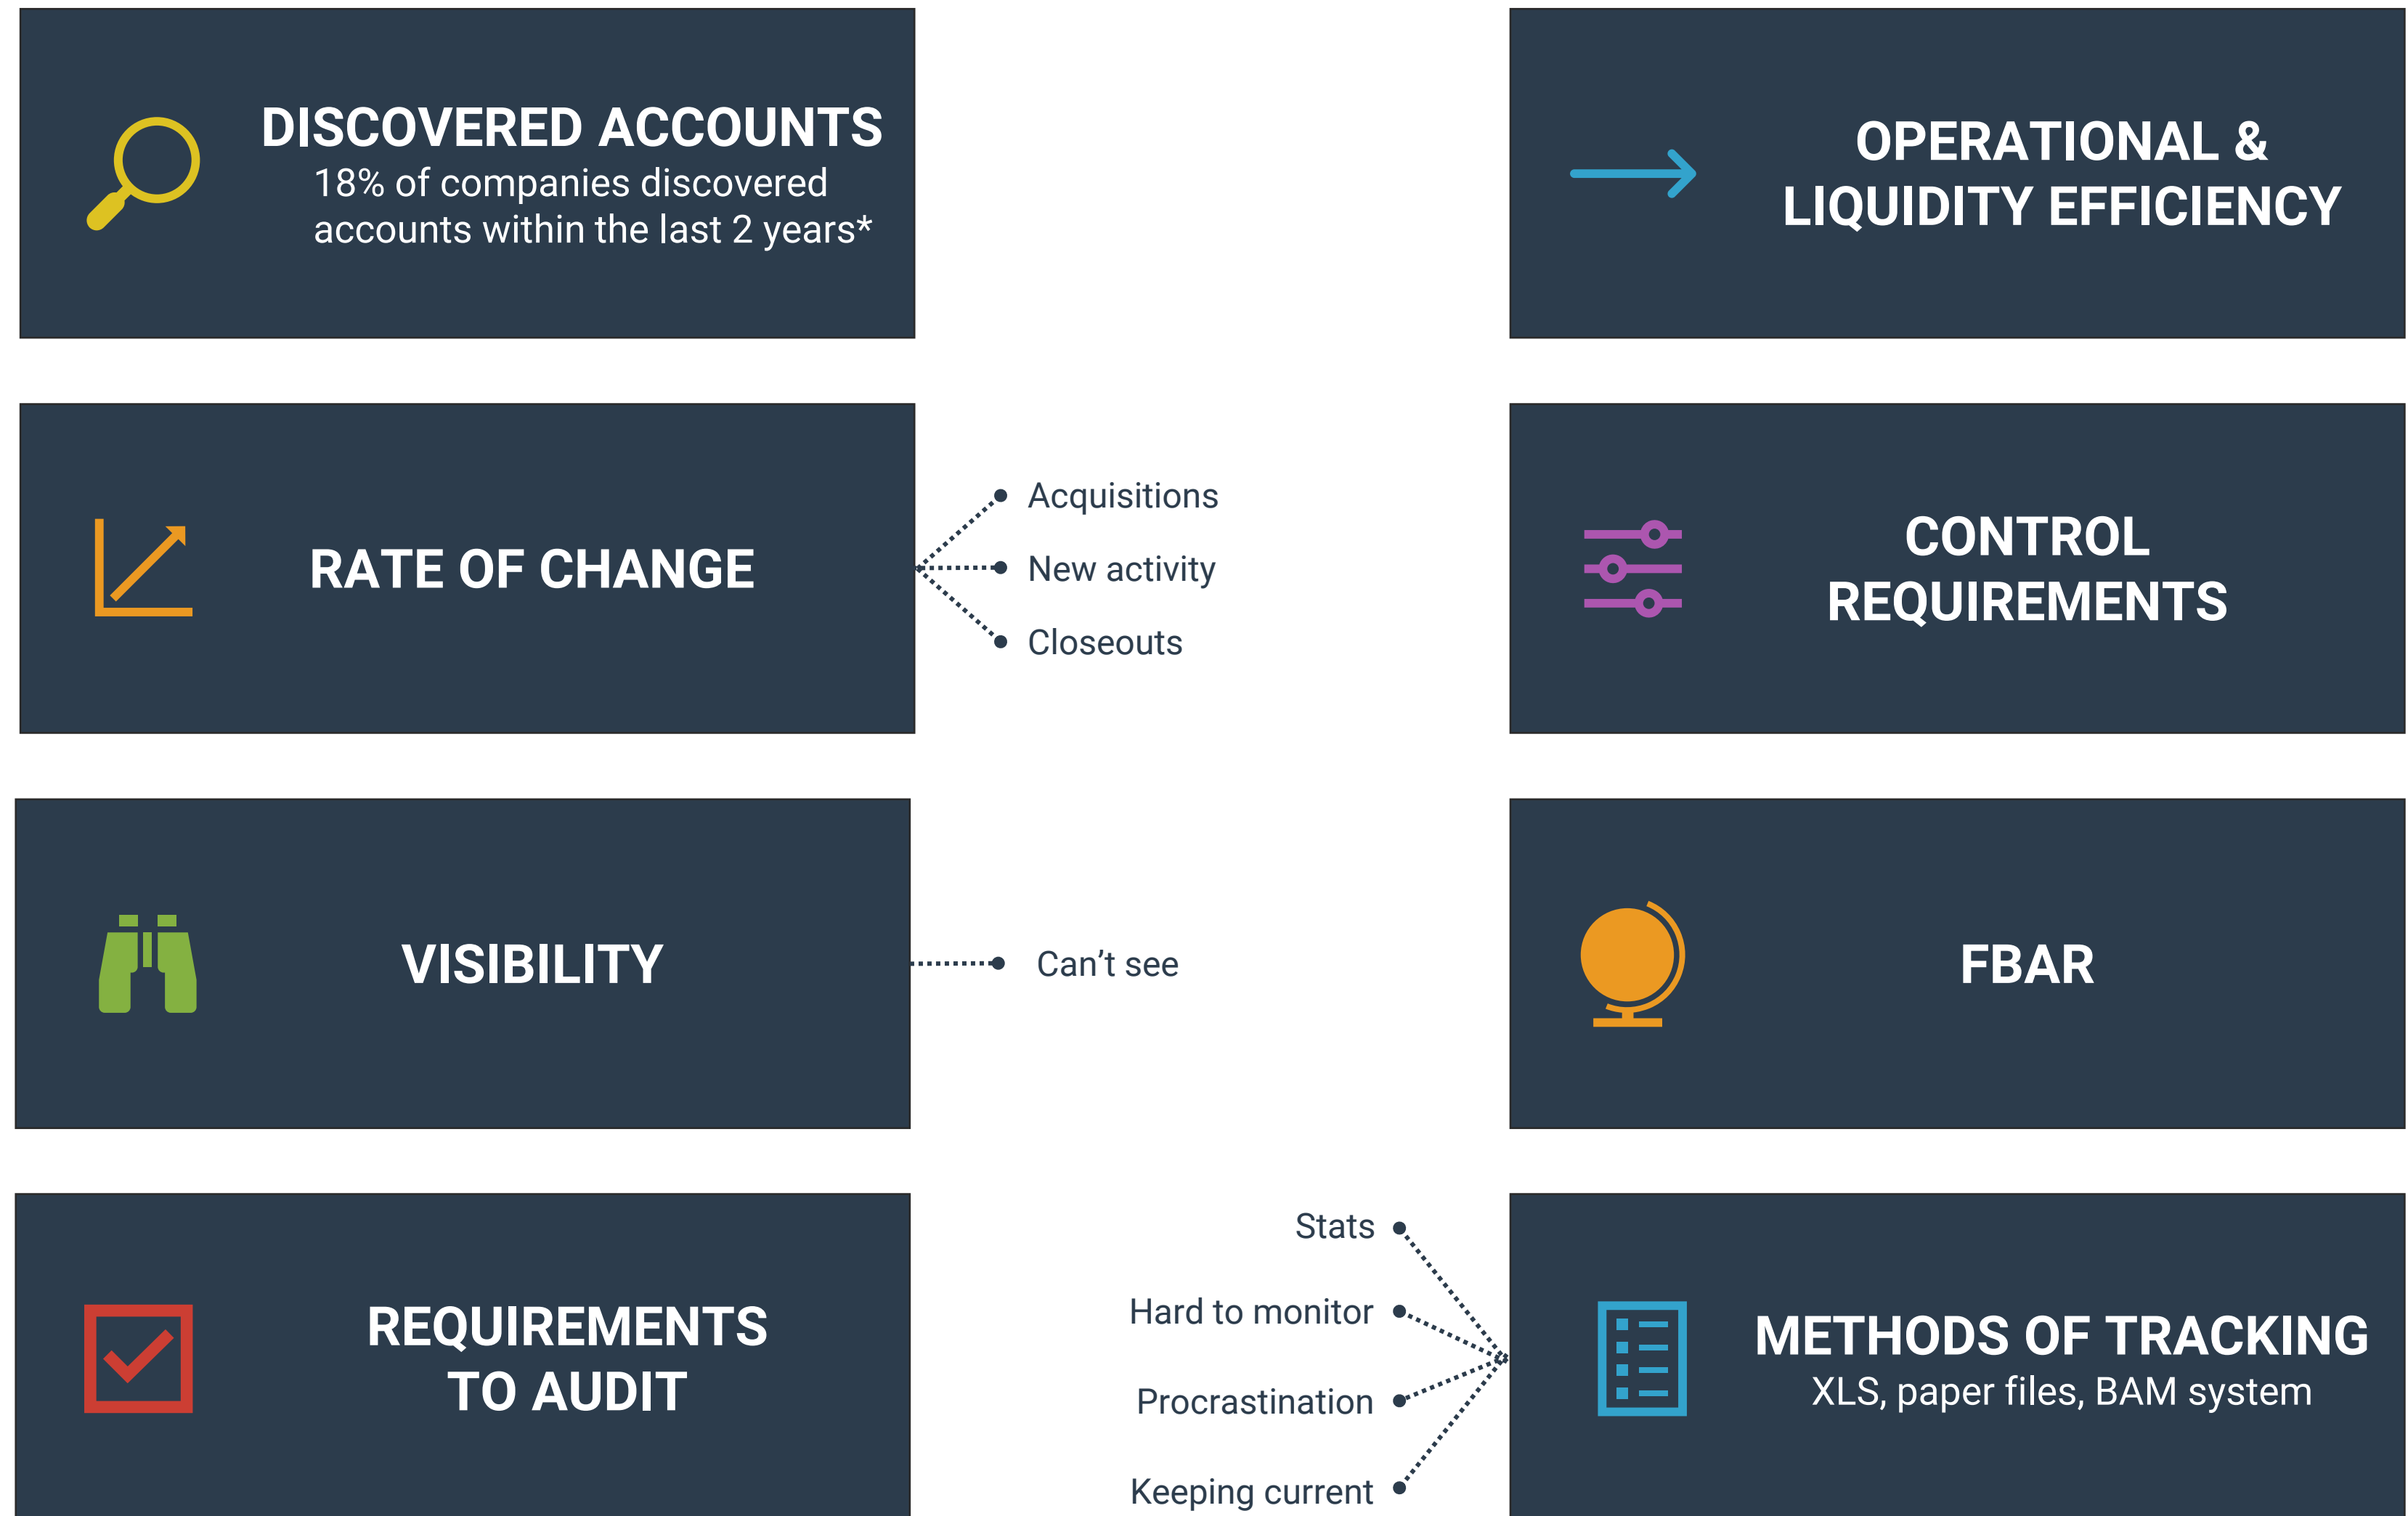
DISCOVERED ACCOUNTS
18% of companies discovered accounts within the last 2 years*

OPERATIONAL & LIQUIDITY EFFICIENCY

RATE OF CHANGE

Acquisitions
New activity
Closeouts

CONTROL REQUIREMENTS

VISIBILITY

Can't see

FBAR

REQUIREMENTS TO AUDIT

Stats
Hard to monitor
Procrastination
Keeping current

METHODS OF TRACKING
XLS, paper files, BAM system